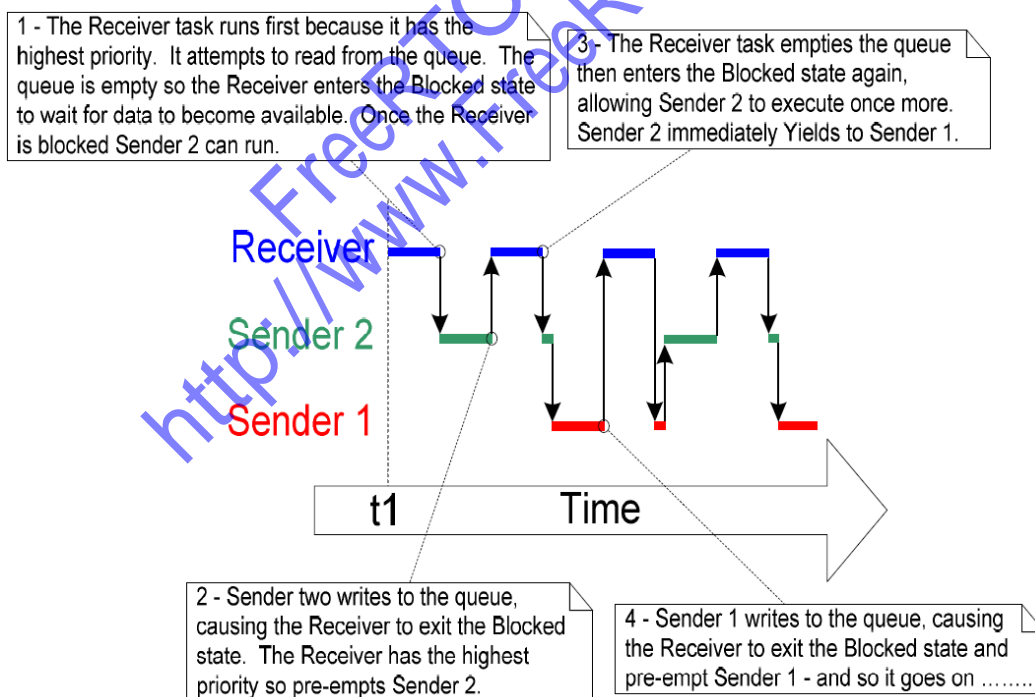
1 - The Receiver task runs first because it has the highest priority. It attempts to read from the queue. The queue is empty so the Receiver enters the Blocked state to wait for data to become available. Once the Receiver is blocked Sender 2 can run.

3 - The Receiver task empties the queue then enters the Blocked state again, allowing Sender 2 to execute once more. Sender 2 immediately Yields to Sender 1.

Receiver

Sender 2

Sender 1

t1

Time

2 - Sender two writes to the queue, causing the Receiver to exit the Blocked state. The Receiver has the highest priority so pre-empts Sender 2.

4 - Sender 1 writes to the queue, causing the Receiver to exit the Blocked state and pre-empt Sender 1 - and so it goes on ……..

FreeRTOS http://www.FreeRTOS